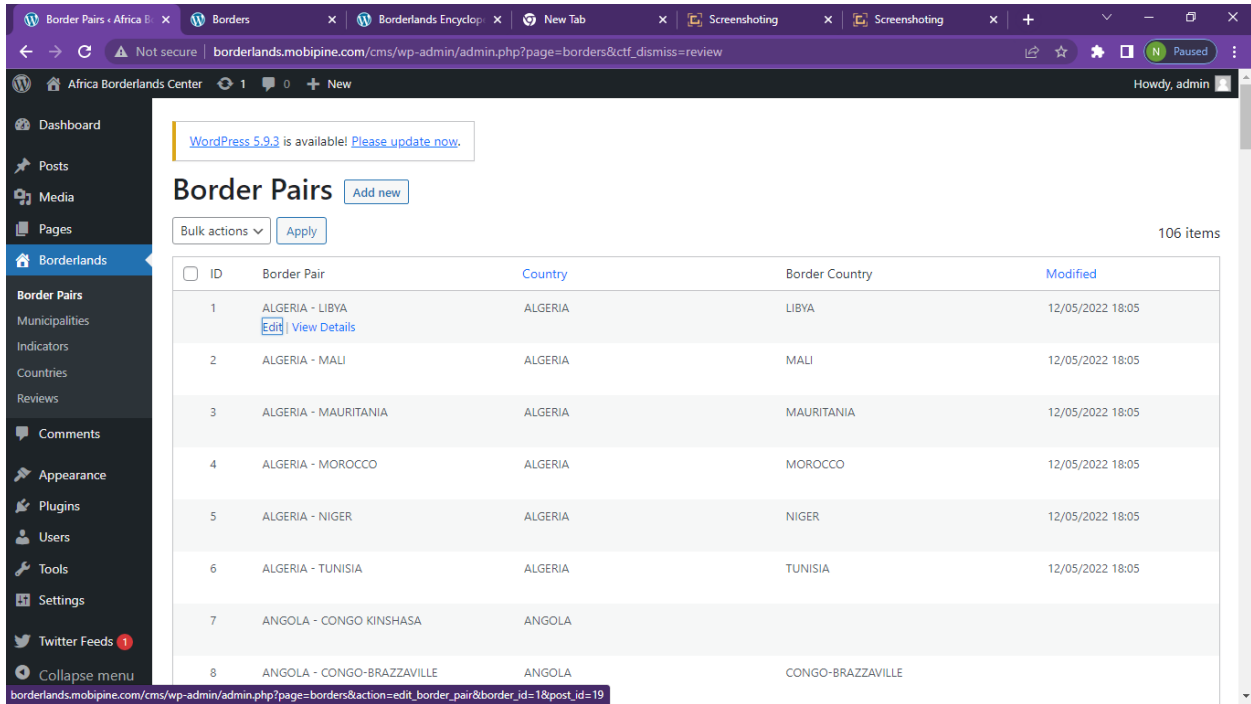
Border Pairs ‹ Africa B × Borders × Borderlands Encyclop × New Tab × Screenshoting × Screenshoting × +

Not secure | borderlands.mobipine.com/cms/wp-admin/admin.php?page=borders&ctf_dismiss=review

N Paused

Africa Borderlands Center 1 0 + New

Howdy, admin

Dashboard
Posts
Media
Pages
Borderlands
Border Pairs
Municipalities
Indicators
Countries
Reviews
Comments
Appearance
Plugins
Users
Tools
Settings
Twitter Feeds 1
Collapse menu

WordPress 5.9.3 is available! Please update now.

Border Pairs Add new

Bulk actions Apply

106 items

| ID | Border Pair | Country | Border Country | Modified |
|---|---|---|---|---|
| 1 | ALGERIA - LIBYA Edit \| View Details | ALGERIA | LIBYA | 12/05/2022 18:05 |
| 2 | ALGERIA - MALI | ALGERIA | MALI | 12/05/2022 18:05 |
| 3 | ALGERIA - MAURITANIA | ALGERIA | MAURITANIA | 12/05/2022 18:05 |
| 4 | ALGERIA - MOROCCO | ALGERIA | MOROCCO | 12/05/2022 18:05 |
| 5 | ALGERIA - NIGER | ALGERIA | NIGER | 12/05/2022 18:05 |
| 6 | ALGERIA - TUNISIA | ALGERIA | TUNISIA | 12/05/2022 18:05 |
| 7 | ANGOLA - CONGO KINSHASA | ANGOLA | | |
| 8 | ANGOLA - CONGO-BRAZZAVILLE | ANGOLA | CONGO-BRAZZAVILLE | |

borderlands.mobipine.com/cms/wp-admin/admin.php?page=borders&action=edit_border_pair&border_id=1&post_id=19